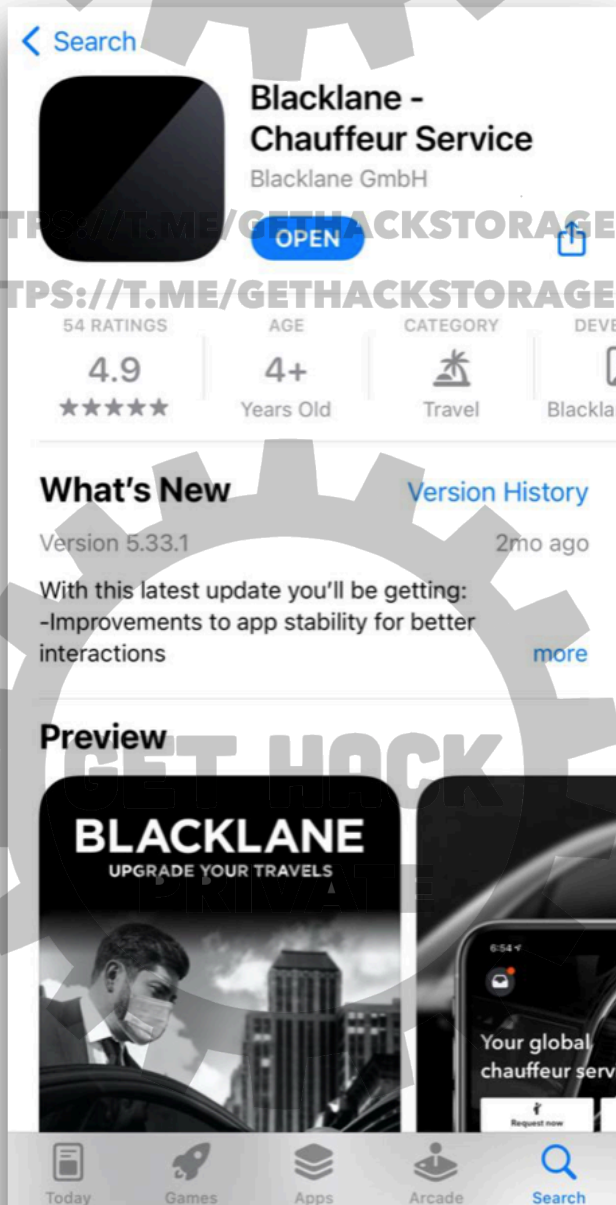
< Search

Blacklane - Chauffeur Service

Blacklane GmbH

TPS://T.ME/GETHACKSTORAGE

OPEN

TPS://T.ME/GETHACKSTORAGE

54 RATINGS
4.9
★★★★★

AGE
4+
Years Old

CATEGORY
Travel

DEVE
Blackla

What's New

Version History

Version 5.33.1

2mo ago

With this latest update you'll be getting:
-Improvements to app stability for better interactions

more

Preview

GET HACK PRIVATE

BLACKLANE
UPGRADE YOUR TRAVELS

6:54

Your global chauffeur serv

Request now

Today Games Apps Arcade Search